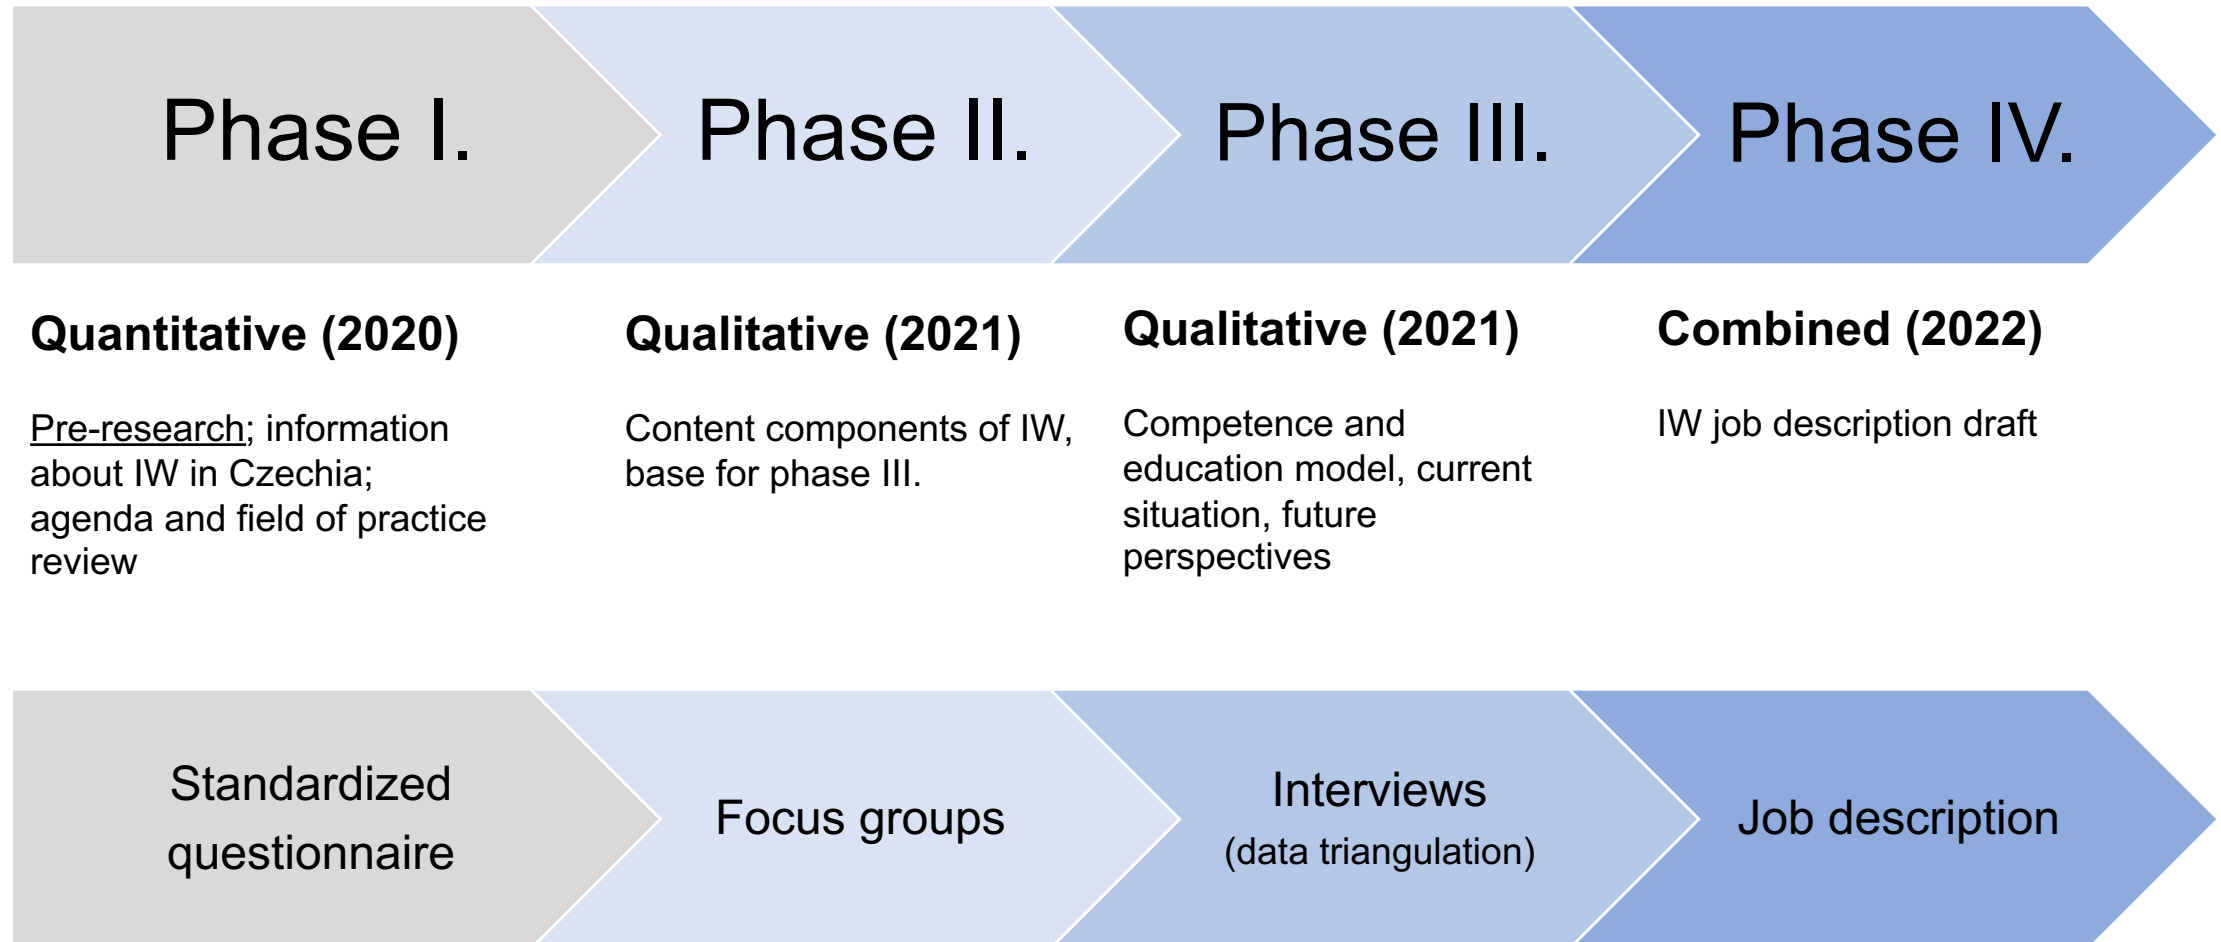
Phase I.

Phase II.

Phase III.

Phase IV.

**Quantitative (2020)**

Pre-research; information about IW in Czechia; agenda and field of practice review

**Qualitative (2021)**

Content components of IW, base for phase III.

**Qualitative (2021)**

Competence and education model, current situation, future perspectives

**Combined (2022)**

IW job description draft

Standardized questionnaire

Focus groups

Interviews (data triangulation)

Job description